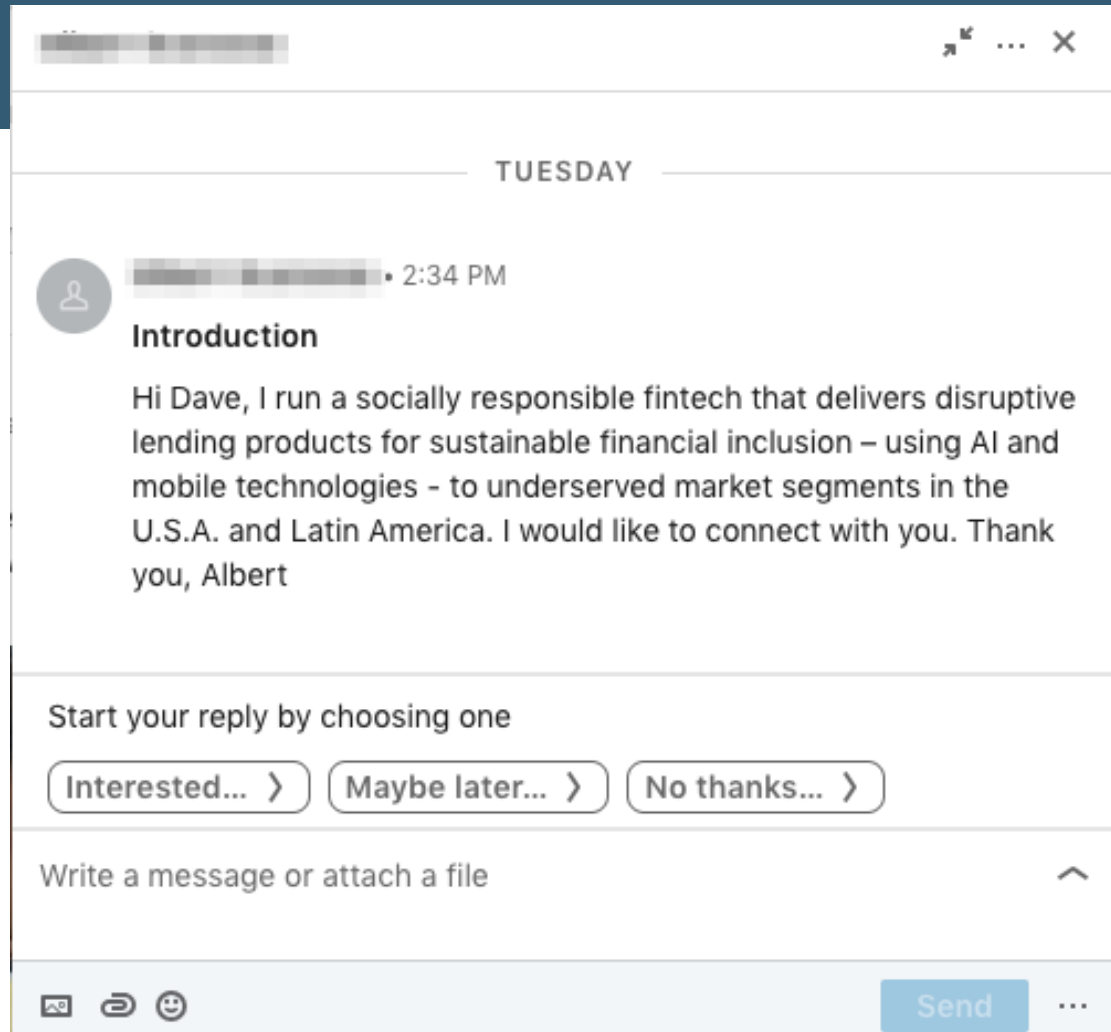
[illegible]

TUESDAY

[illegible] • 2:34 PM

Introduction

Hi Dave, I run a socially responsible fintech that delivers disruptive lending products for sustainable financial inclusion – using AI and mobile technologies - to underserved market segments in the U.S.A. and Latin America. I would like to connect with you. Thank you, Albert

Start your reply by choosing one

Interested...

Maybe later...

No thanks...

Write a message or attach a file

Send